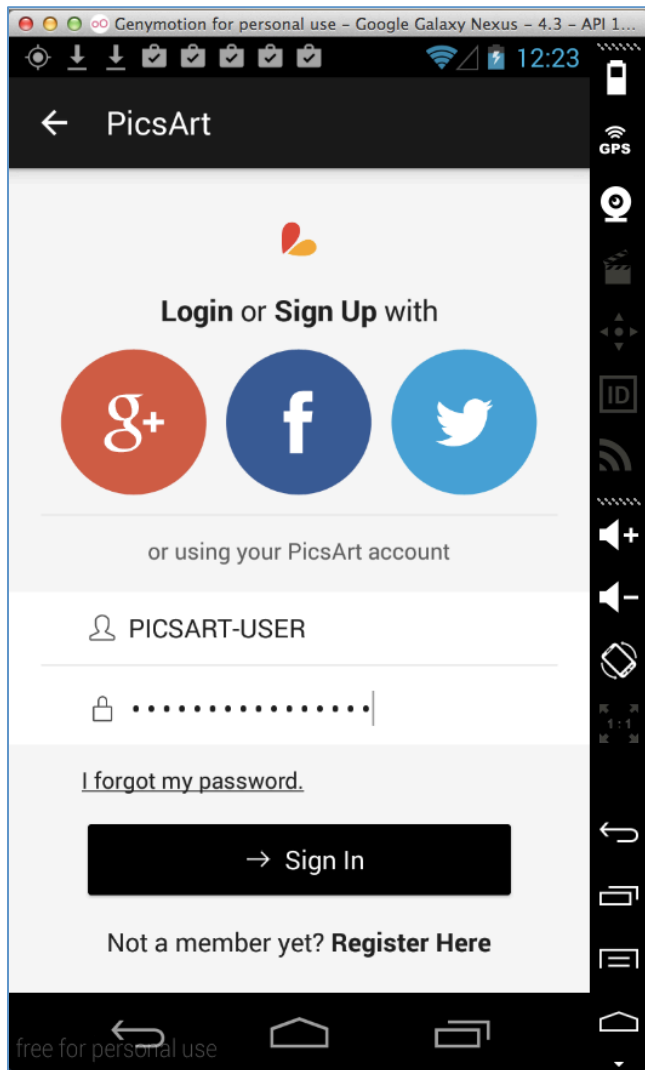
Genymotion for personal use - Google Galaxy Nexus - 4.3 - API 1...

12:23

GPS

ID

1:1

PicsArt

Login or Sign Up with

g+

f

or using your PicsArt account

PICSART-USER

••••••••••••••••

I forgot my password.

→ Sign In

Not a member yet? Register Here

free for personal use